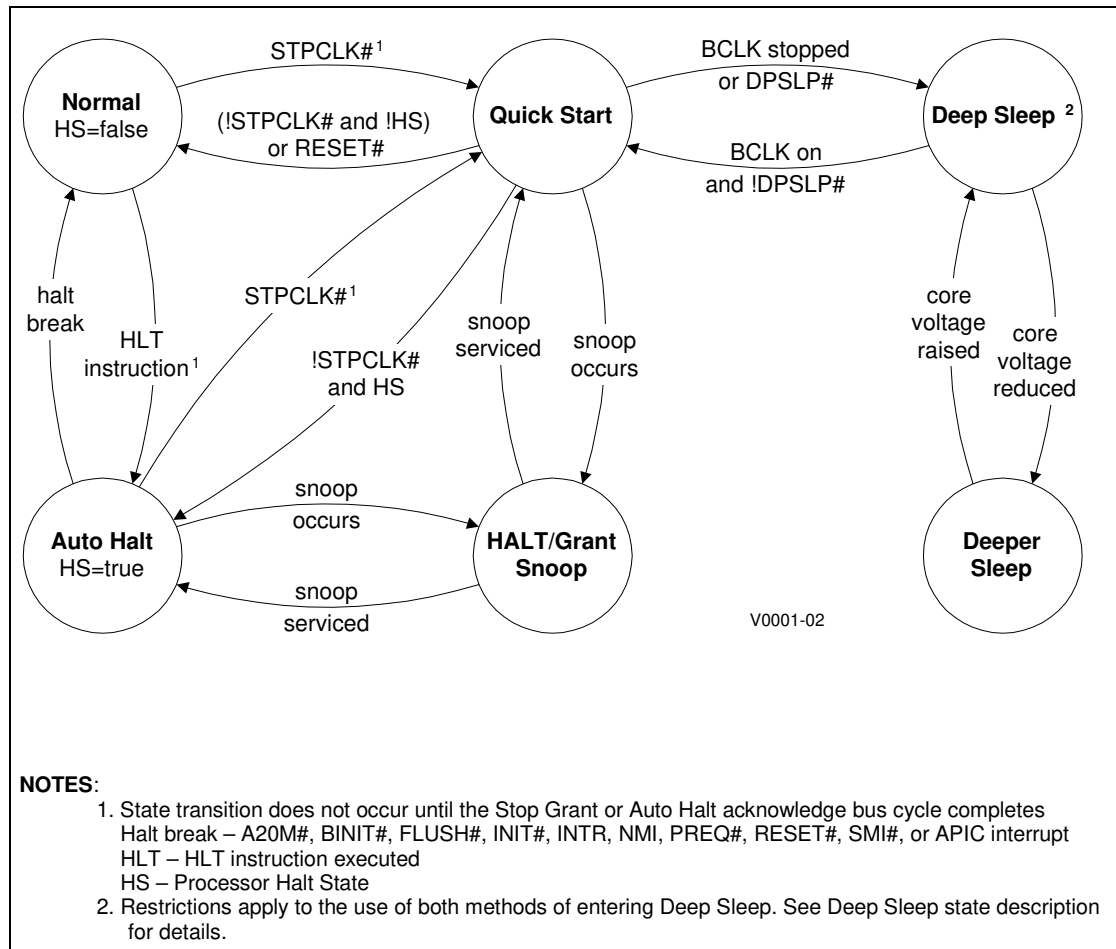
Normal
HS=false

STPCLK#$^1$

(!STPCLK# and !HS) or RESET#

Quick Start

BCLK stopped or DPSLP#

BCLK on and !DPSLP#

Deep Sleep $^2$

halt break

HLT instruction$^1$

STPCLK#$^1$

!STPCLK# and HS

snoop serviced

snoop occurs

core voltage raised

core voltage reduced

snoop occurs

Auto Halt
HS=true

HALT/Grant Snoop

snoop serviced

Deeper Sleep

V0001-02

NOTES:
1. State transition does not occur until the Stop Grant or Auto Halt acknowledge bus cycle completes
Halt break – A20M#, BINIT#, FLUSH#, INIT#, INTR, NMI, PREQ#, RESET#, SMI#, or APIC interrupt
HLT – HLT instruction executed
HS – Processor Halt State
2. Restrictions apply to the use of both methods of entering Deep Sleep. See Deep Sleep state description for details.